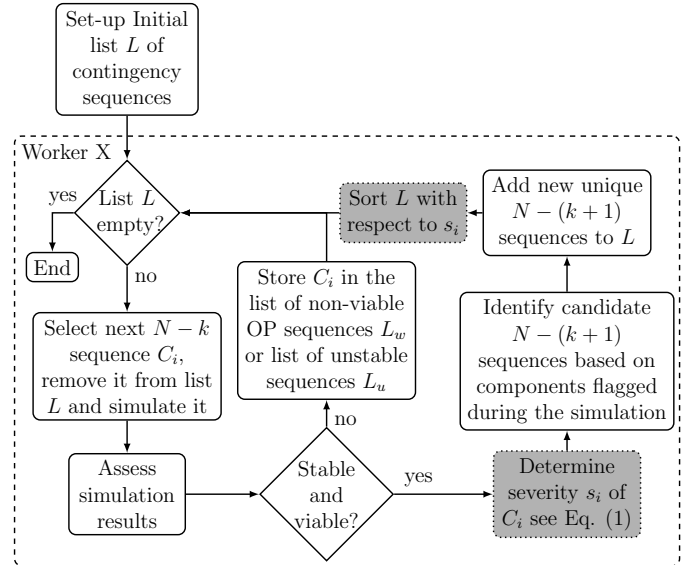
Set-up Initial list $L$ of contingency sequences

Worker X

List $L$ empty?

yes

End

no

Select next $N-k$ sequence $C_i$, remove it from list $L$ and simulate it

Assess simulation results

Stable and viable?

no

Store $C_i$ in the list of non-viable OP sequences $L_w$ or list of unstable sequences $L_u$

Sort $L$ with respect to $s_i$

yes

Determine severity $s_i$ of $C_i$ see Eq. (1)

Identify candidate $N-(k+1)$ sequences based on components flagged during the simulation

Add new unique $N-(k+1)$ sequences to $L$